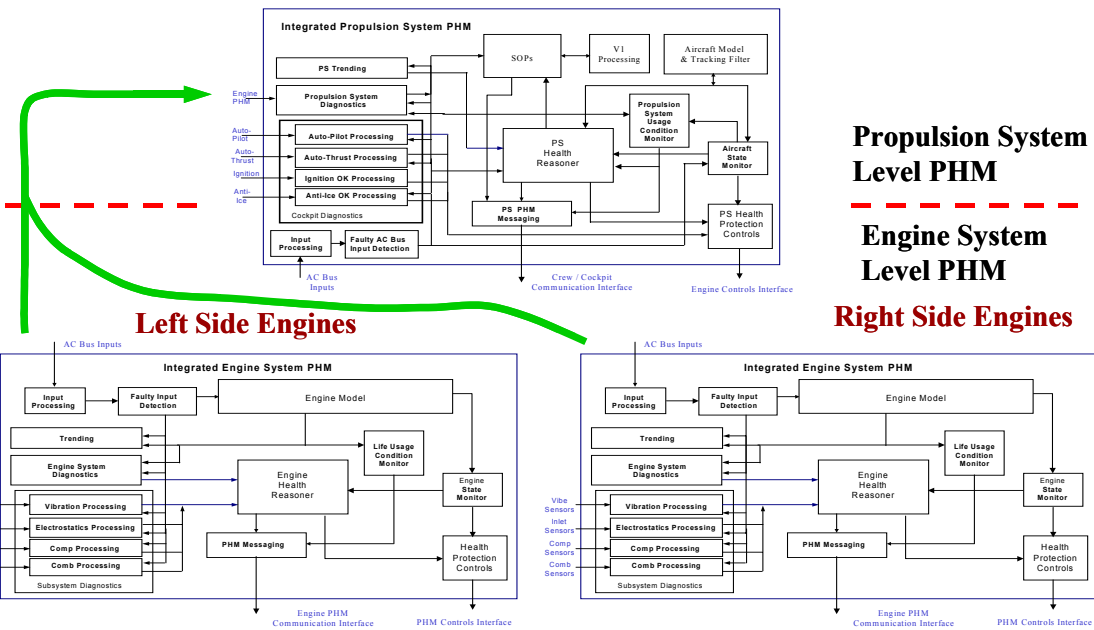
Integrated Propulsion System PHM

PS Trending

SOPs

V1 Processing

Aircraft Model & Tracking Filter

Engine PHM

Propulsion System Diagnostics

Propulsion System Usage Condition Monitor

Auto-Pilot

Auto-Pilot Processing

Auto-Thrust

Auto-Thrust Processing

PS Health Reasoner

Aircraft State Monitor

Ignition

Ignition OK Processing

Anti-Ice

Anti-Ice OK Processing

Cockpit Diagnostics

PS PHM Messaging

PS Health Protection Controls

Input Processing

Faulty AC Bus Input Detection

AC Bus Inputs

Crew / Cockpit Communication Interface

Engine Controls Interface

Propulsion System Level PHM

Engine System Level PHM

Left Side Engines

Right Side Engines

AC Bus Inputs

Integrated Engine System PHM

Input Processing

Faulty Input Detection

Engine Model

Trending

Life Usage Condition Monitor

Engine System Diagnostics

Engine Health Reasoner

Engine State Monitor

Vibration Processing

Electrostatics Processing

Comp Processing

Comb Processing

Subsystem Diagnostics

PHM Messaging

Health Protection Controls

Engine PHM Communication Interface

PHM Controls Interface

AC Bus Inputs

Integrated Engine System PHM

Input Processing

Faulty Input Detection

Engine Model

Trending

Life Usage Condition Monitor

Engine System Diagnostics

Engine Health Reasoner

Engine State Monitor

Vibe Sensors

Vibration Processing

Inlet Sensors

Electrostatics Processing

Comp Sensors

Comp Processing

Comb Sensors

Comb Processing

Subsystem Diagnostics

PHM Messaging

Health Protection Controls

Engine PHM Communication Interface

PHM Controls Interface